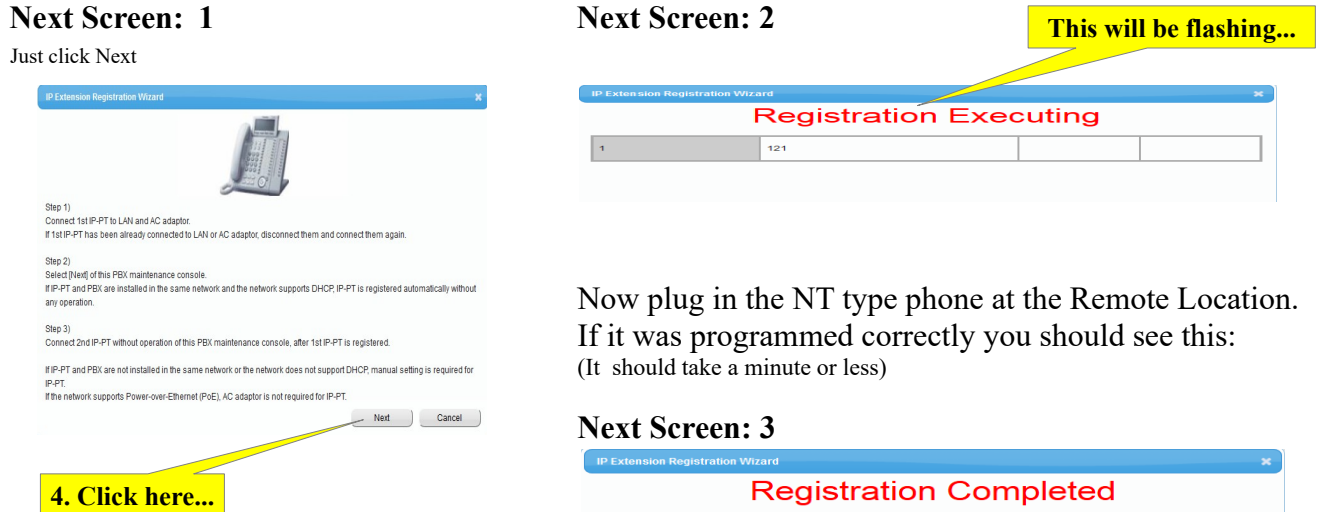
**Next Screen: 1**

Just click Next

IP Extension Registration Wizard

Step 1)
Connect 1st IP-PT to LAN and AC adaptor.
If 1st IP-PT has been already connected to LAN or AC adaptor, disconnect them and connect them again.

Step 2)
Select [Next] of this PBX maintenance console.
If IP-PT and PBX are installed in the same network and the network supports DHCP, IP-PT is registered automatically without any operation.

Step 3)
Connect 2nd IP-PT without operation of this PBX maintenance console, after 1st IP-PT is registered.

If IP-PT and PBX are not installed in the same network or the network does not support DHCP, manual setting is required for IP-PT.
If the network supports Power-over-Ethernet (PoE), AC adaptor is not required for IP-PT.

Next Cancel

4. Click here...

**Next Screen: 2**

This will be flashing...

IP Extension Registration Wizard

Registration Executing

| 1 | 121 | | |
|---|---|---|---|

Now plug in the NT type phone at the Remote Location. If it was programmed correctly you should see this:
(It should take a minute or less)

**Next Screen: 3**

IP Extension Registration Wizard

Registration Completed